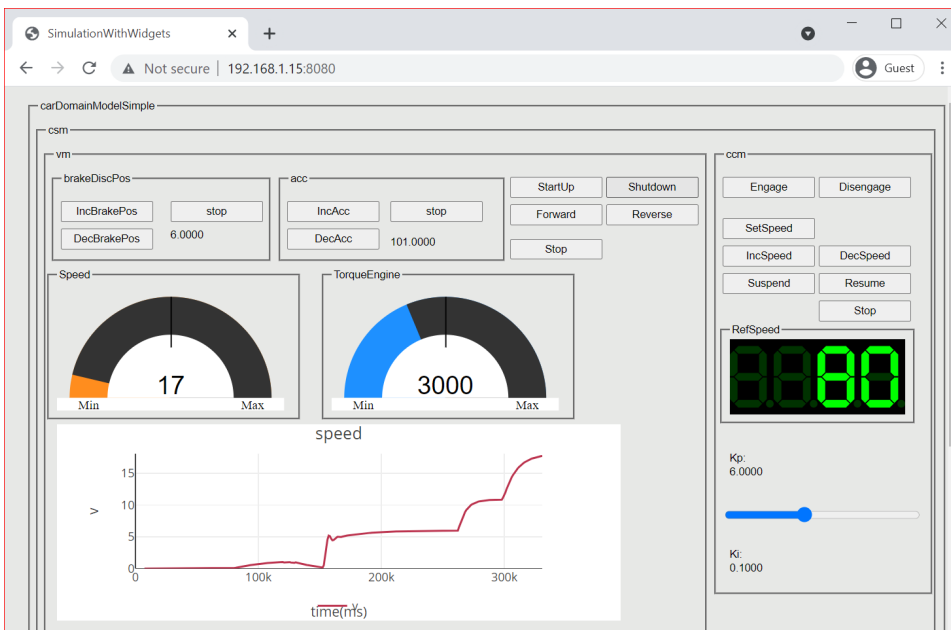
SimulationWithWidgets

Not secure | 192.168.1.15:8080

Guest

carDomainModelSimple

csm

vm

brakeDiscPos

IncBrakePos

stop

DecBrakePos

6.0000

acc

IncAcc

stop

DecAcc

101.0000

StartUp

Shutdown

Forward

Reverse

Stop

Speed

17

Min

Max

TorqueEngine

3000

Min

Max

speed

| 15 |
| 10 |
| 5 |
| 0 |

v

0

100k

200k

300k

time(ms)

v

ccm

Engage

Disengage

SetSpeed

IncSpeed

DecSpeed

Suspend

Resume

Stop

RefSpeed

80

Kp:
6.0000

Ki:
0.1000